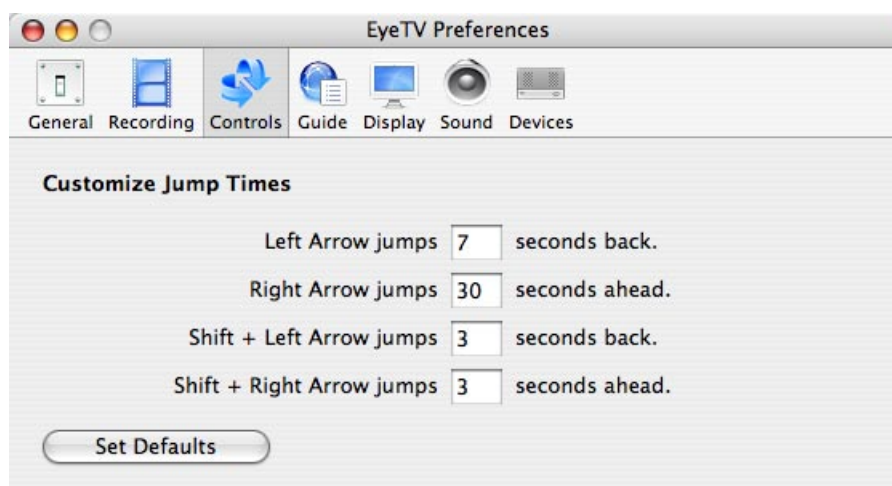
EyeTV Preferences

General Recording Controls Guide Display Sound Devices

Customize Jump Times

Left Arrow jumps 7 seconds back.

Right Arrow jumps 30 seconds ahead.

Shift + Left Arrow jumps 3 seconds back.

Shift + Right Arrow jumps 3 seconds ahead.

Set Defaults